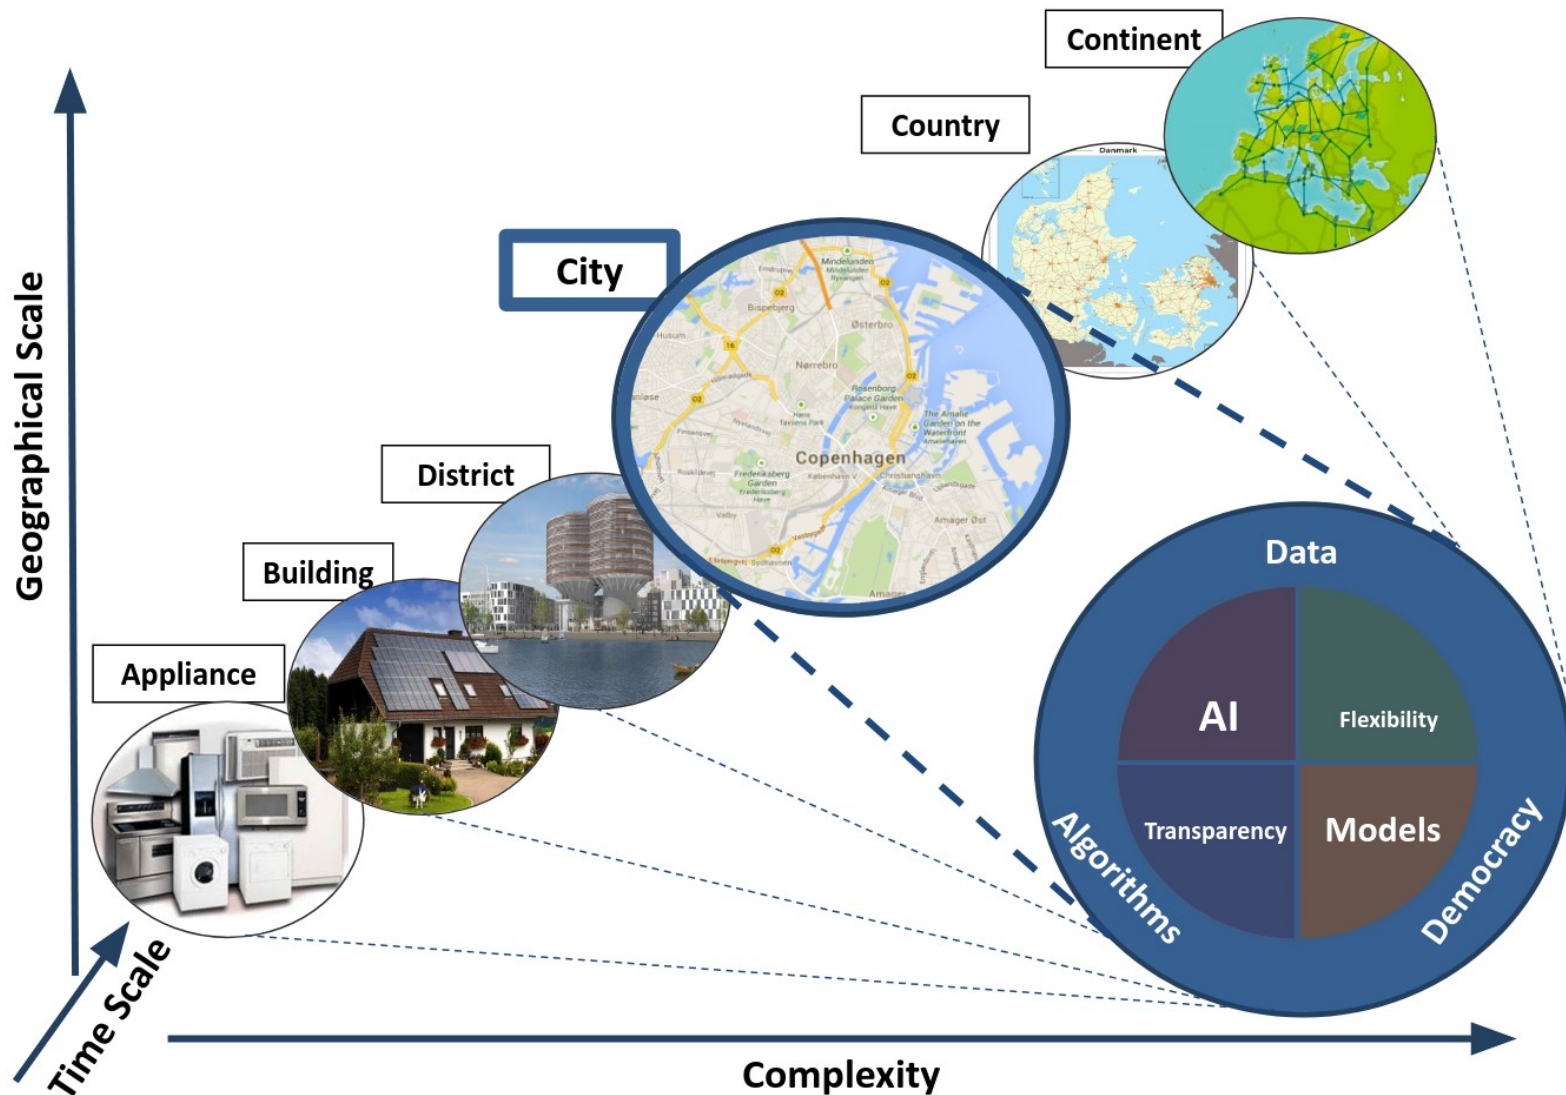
Geographical Scale

Continent

Country

Danmark

City

Mindelunden
Bispebjerg
Østerbro
Husum
Nørrebro
Rosenborg Palace Garden
The Amalie Garden on the Waterfront
Copenhagen
Frederiksberg Garden
Christianshavn
Amager Øst
Valby
Sydhavnen
Amager

District

Building

Appliance

Data

AI

Flexibility

Transparency

Models

Algorithms

Democracy

Time Scale

Complexity